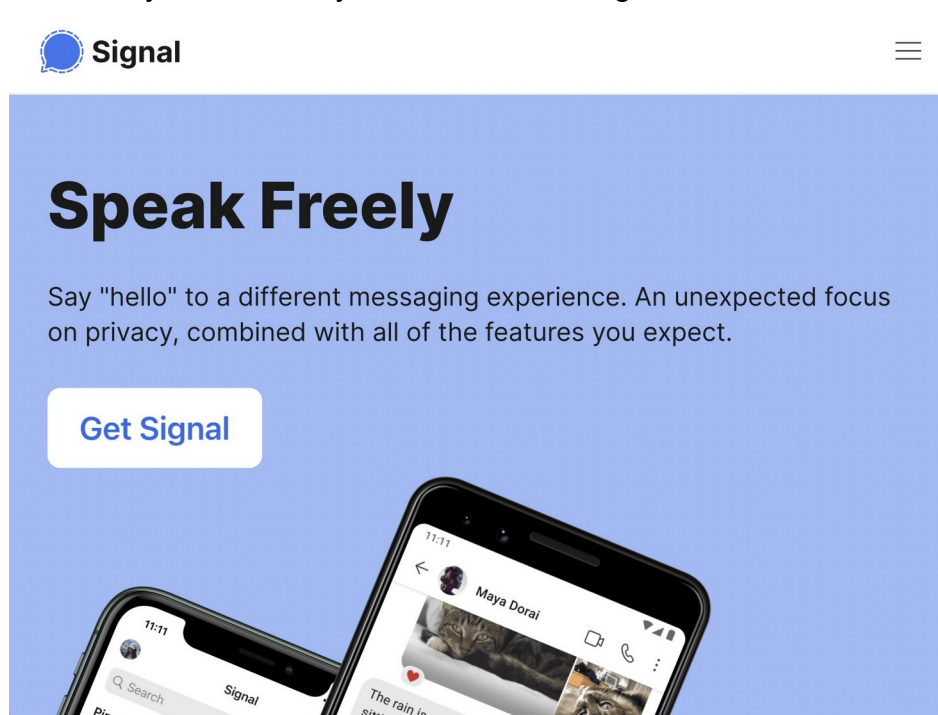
Signal

Speak Freely

Say "hello" to a different messaging experience. An unexpected focus on privacy, combined with all of the features you expect.

Get Signal

11:11

Search

Signal

11:11

Maya Dorai

The rain in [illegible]